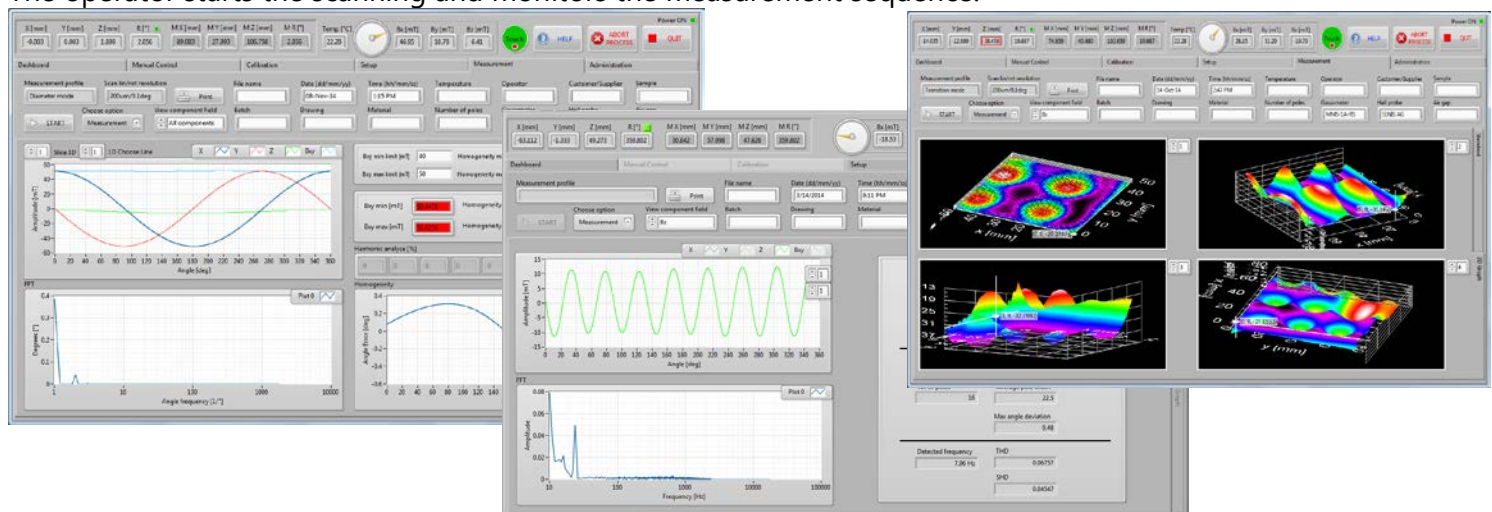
The operator starts the scanning and monitors the measurement sequence.

X [mm] Y [mm] Z [mm] R [°] M X [mm] M Y [mm] M Z [mm] M R [°] Temp. [°C] Bx [mT] By [mT] Bz [mT] Power ON
-0.003 0.003 1.030 2.056 89.003 27.993 100.758 2.056 22.20 46.05 10.75 6.41
Touch HELP ABORT PROCESS QUIT
Dashboard Manual Control Calibration Setup Measurement Administration
Measurement profile Scan/km/rot resolution File name Date (dd/mm/yy) Time (hh/mm/ss) Temperature Operator Customer/Supplier Sample
Diameter mode 200um/0.1deg Print 08-Nov-16 1:15 PM
START Choose option Measurement View component field All components Batch Drawing Material Number of poles
Slice 1D 1D Choose Line X Y Z Bxy
Bxy min limit [mT] 40 Homogeneity
Bxy max limit [mT] 50
Bxy min [mT] Bxy max [mT]
Harmonic analyse [%]
Amplitude [mT]
Angle [deg]
FFT Plot 0
Degrees [°]
Angle frequency [1/°]
Homogeneity
Angle Error [deg]

X [mm] Y [mm] Z [mm] R [°] M X [mm] M Y [mm] M Z [mm] M R [°] Bx [mT]
-93.212 -1.333 49.273 359.802 30.842 37.998 47.620 359.802 -18.53
Dashboard Manual Control Calibration Setup
Measurement profile Print File name Date (dd/mm/yy) Time (hh/mm/ss)
3/14/2014 9:11 PM
START Choose option Measurement View component field Bz Batch Drawing Material
X Y Z Bxy
Amplitude [mT]
Angle [deg]
FFT Plot 0
Amplitude
Frequency [Hz]
16 22.5
Max angle deviation
0.48
Detected frequency 7.86 Hz THD 0.06757
SHD 0.04547

X [mm] Y [mm] Z [mm] R [°] M X [mm] M Y [mm] M Z [mm] M R [°] Temp [°C] Bx [mT] By [mT] Bz [mT] Power ON
HELP ABORT PROCESS QUIT
Dashboard Manual Control Calibration Setup Measurement Administration
Measurement profile Scan/km/rot resolution File name Date (dd/mm/yy) Time (hh/mm/ss) Temperature Operator Customer/Supplier Sample
Translation mode 200um/0.1deg Run 14-Oct-14 2:42 PM
START Choose option Measurement View component field Bz Batch Drawing Material Number of poles Gaussmeter Hall probe Air gap
x [mm] y [mm]